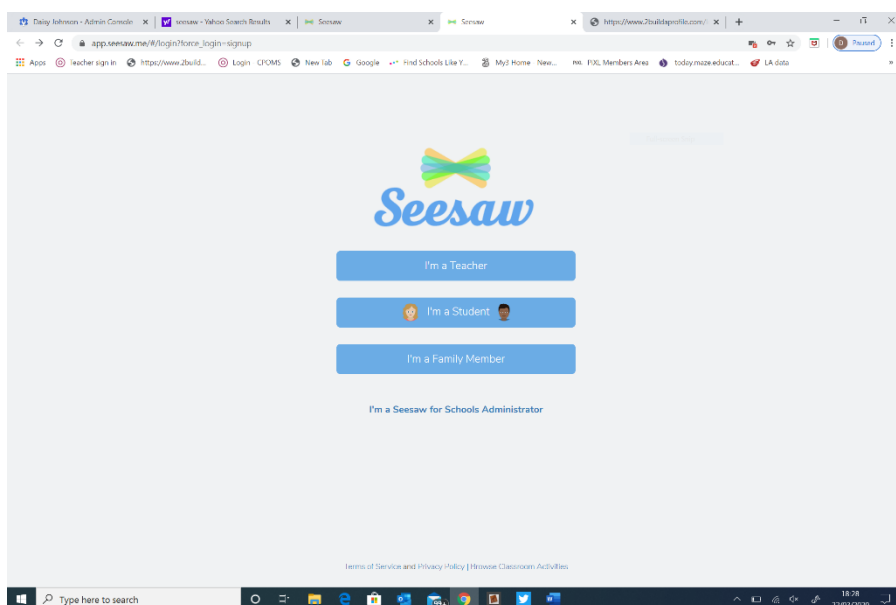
Daisy Johnson - Admin Console × | seesaw - Yahoo Search Results × | Seesaw | Seesaw × | https://www.2buildaprofile.com/ × | +

app.seesaw.me/#/login?force_login=signup

Paused

Apps | Teacher sign in | https://www.2build... | Login CPOMS | New Tab | Google | Find Schools Like Y... | My2 Home New... | PiXL Members Area | today.maze.educat... | LA data

Seesaw

I'm a Teacher

I'm a Student

I'm a Family Member

I'm a Seesaw for Schools Administrator

Terms of Service and Privacy Policy | Browse Classroom Activities

Type here to search

18:28